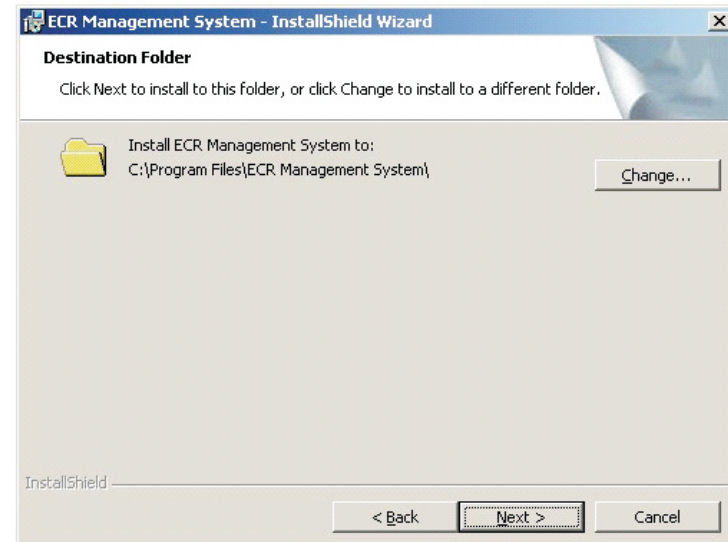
ECR Management System - InstallShield Wizard

×

Destination Folder

Click Next to install to this folder, or click Change to install to a different folder.

Install ECR Management System to:
C:\Program Files\ECR Management System\

Change...

InstallShield

< Back

Next >

Cancel